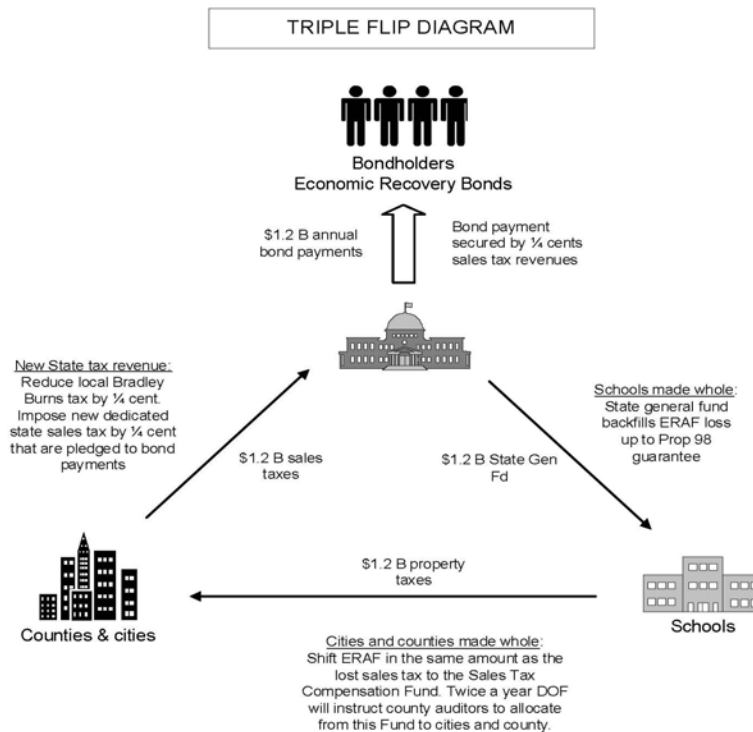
TRIPLE FLIP DIAGRAM

Bondholders
Economic Recovery Bonds

$1.2 B annual bond payments

Bond payment secured by ¼ cents sales tax revenues

New State tax revenue: Reduce local Bradley Burns tax by ¼ cent. Impose new dedicated state sales tax by ¼ cent that are pledged to bond payments

$1.2 B sales taxes

$1.2 B State Gen Fd

Schools made whole: State general fund backfills ERAF loss up to Prop 98 guarantee

$1.2 B property taxes

Counties & cities

Schools

Cities and counties made whole: Shift ERAF in the same amount as the lost sales tax to the Sales Tax Compensation Fund. Twice a year DOF will instruct county auditors to allocate from this Fund to cities and county.